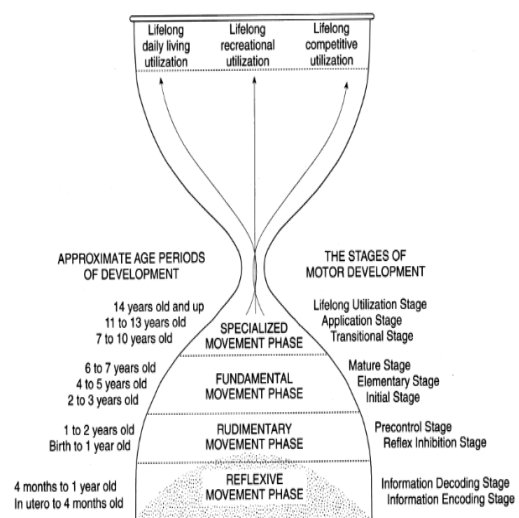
Lifelong daily living utilization

Lifelong recreational utilization

Lifelong competitive utilization

APPROXIMATE AGE PERIODS OF DEVELOPMENT

THE STAGES OF MOTOR DEVELOPMENT

14 years old and up
11 to 13 years old
7 to 10 years old

SPECIALIZED MOVEMENT PHASE

Lifelong Utilization Stage
Application Stage
Transitional Stage

6 to 7 years old
4 to 5 years old
2 to 3 years old

FUNDAMENTAL MOVEMENT PHASE

Mature Stage
Elementary Stage
Initial Stage

1 to 2 years old
Birth to 1 year old

RUDIMENTARY MOVEMENT PHASE

Precontrol Stage
Reflex Inhibition Stage

4 months to 1 year old
In utero to 4 months old

REFLEXIVE MOVEMENT PHASE

Information Decoding Stage
Information Encoding Stage